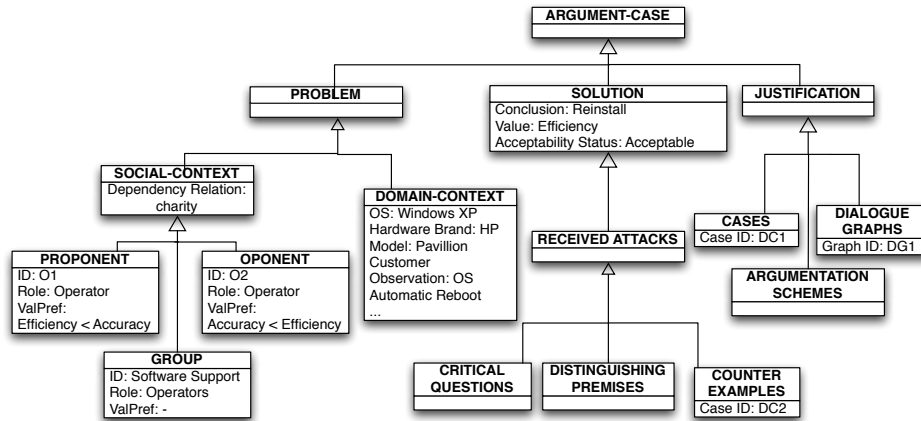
ARGUMENT-CASE

PROBLEM

SOLUTION
Conclusion: Reinstall
Value: Efficiency
Acceptability Status: Acceptable

JUSTIFICATION

SOCIAL-CONTEXT
Dependency Relation: charity

DOMAIN-CONTEXT
OS: Windows XP
Hardware Brand: HP
Model: Pavillion
Customer
Observation: OS
Automatic Reboot
...

RECEIVED ATTACKS

CASES
Case ID: DC1

DIALOGUE GRAPHS
Graph ID: DG1

ARGUMENTATION SCHEMES

PROPONENT
ID: O1
Role: Operator
ValPref:
Efficiency < Accuracy

OPONENT
ID: O2
Role: Operator
ValPref:
Accuracy < Efficiency

GROUP
ID: Software Support
Role: Operators
ValPref: -

CRITICAL QUESTIONS

DISTINGUISHING PREMISES

COUNTER EXAMPLES
Case ID: DC2